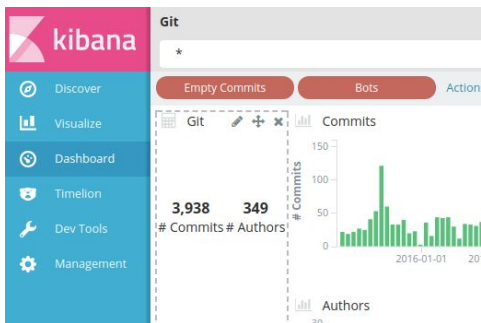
kibana

Discover

Visualize

Dashboard

Timelion

Dev Tools

Management

Git

*

Empty Commits

Bots

Action

Git

3,938
# Commits

349
# Authors

Commits

150

100

50

0

# Commits

2016-01-01

201

Authors

30